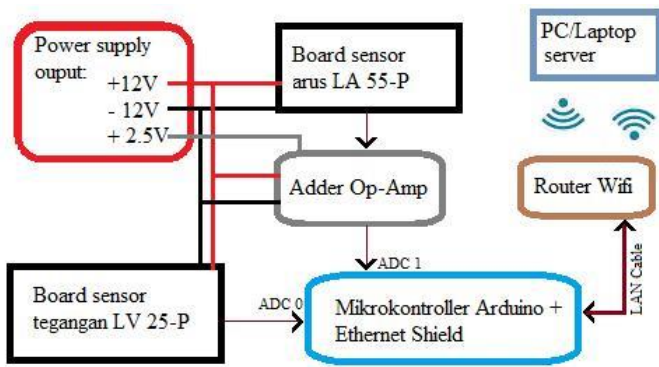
Power supply ouput:
+12V
- 12V
+ 2.5V

Board sensor arus LA 55-P

PC/Laptop server

Adder Op-Amp

Router Wifi

ADC 1

LAN Cable

Board sensor tegangan LV 25-P

ADC 0

Mikrokontroller Arduino + Ethernet Shield